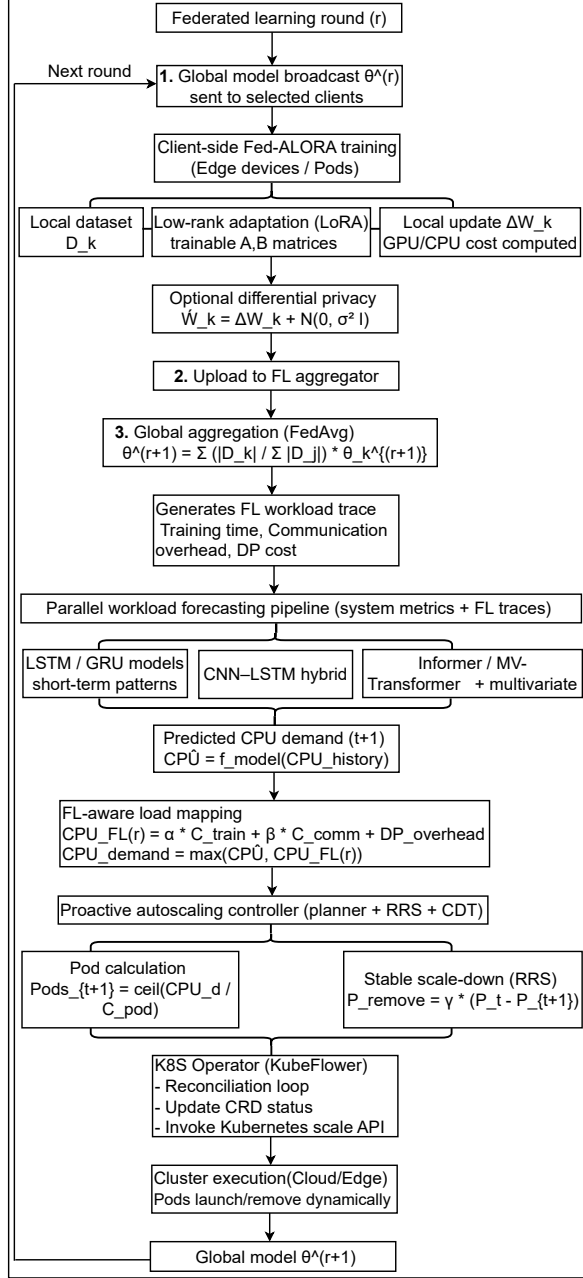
Federated learning round (r)

Next round

**1.** Global model broadcast θ^(r) sent to selected clients

Client-side Fed-ALORA training (Edge devices / Pods)

Local dataset D_k

Low-rank adaptation (LoRA) trainable A,B matrices

Local update ΔW_k GPU/CPU cost computed

Optional differential privacy Ẃ_k = ΔW_k + N(0, σ² I)

**2.** Upload to FL aggregator

**3.** Global aggregation (FedAvg) θ^(r+1) = Σ (|D_k| / Σ |D_j|) * θ_k^{(r+1)}

Generates FL workload trace Training time, Communication overhead, DP cost

Parallel workload forecasting pipeline (system metrics + FL traces)

LSTM / GRU models short-term patterns

CNN–LSTM hybrid

Informer / MV-Transformer + multivariate

Predicted CPU demand (t+1) CPÛ = f_model(CPU_history)

FL-aware load mapping
CPU_FL(r) = α * C_train + β * C_comm + DP_overhead
CPU_demand = max(CPÛ, CPU_FL(r))

Proactive autoscaling controller (planner + RRS + CDT)

Pod calculation Pods_{t+1} = ceil(CPU_d / C_pod)

Stable scale-down (RRS) P_remove = γ * (P_t - P_{t+1})

K8S Operator (KubeFlower)
- Reconciliation loop
- Update CRD status
- Invoke Kubernetes scale API

Cluster execution(Cloud/Edge) Pods launch/remove dynamically

Global model θ^(r+1)